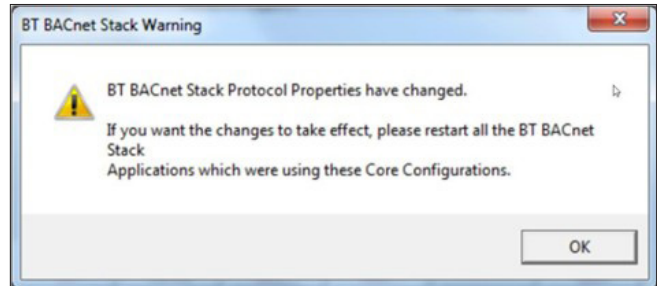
BT BACnet Stack Warning

BT BACnet Stack Protocol Properties have changed.

If you want the changes to take effect, please restart all the BT BACnet Stack
Applications which were using these Core Configurations.

OK